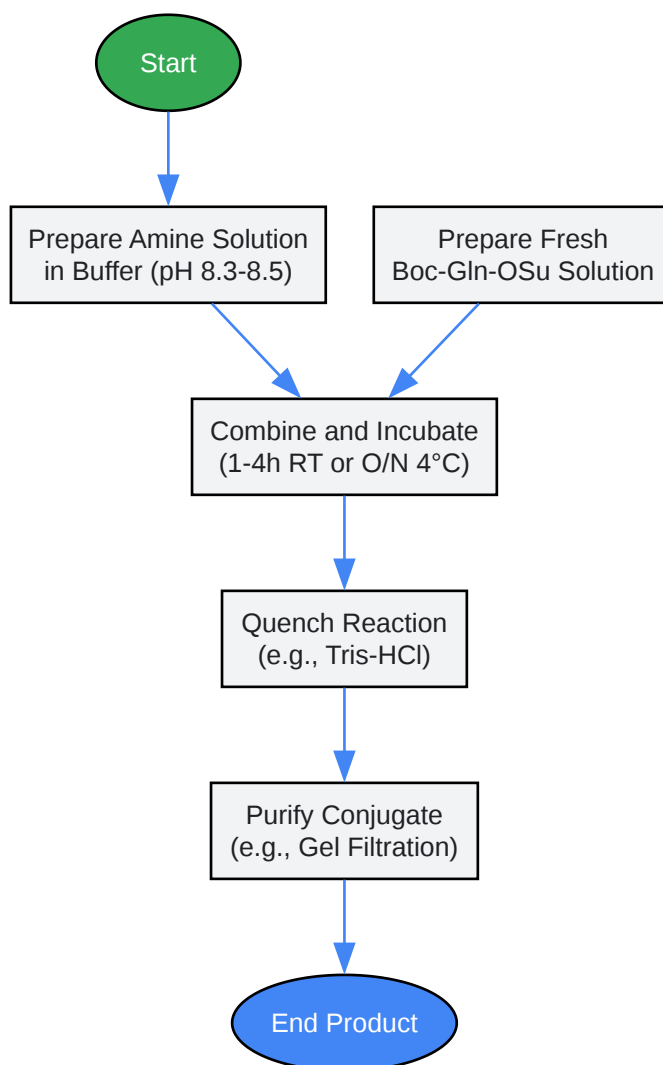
Start

Prepare Amine Solution in Buffer (pH 8.3-8.5)

Prepare Fresh Boc-Gln-OSu Solution

Combine and Incubate (1-4h RT or O/N 4°C)

Quench Reaction (e.g., Tris-HCl)

Purify Conjugate (e.g., Gel Filtration)

End Product